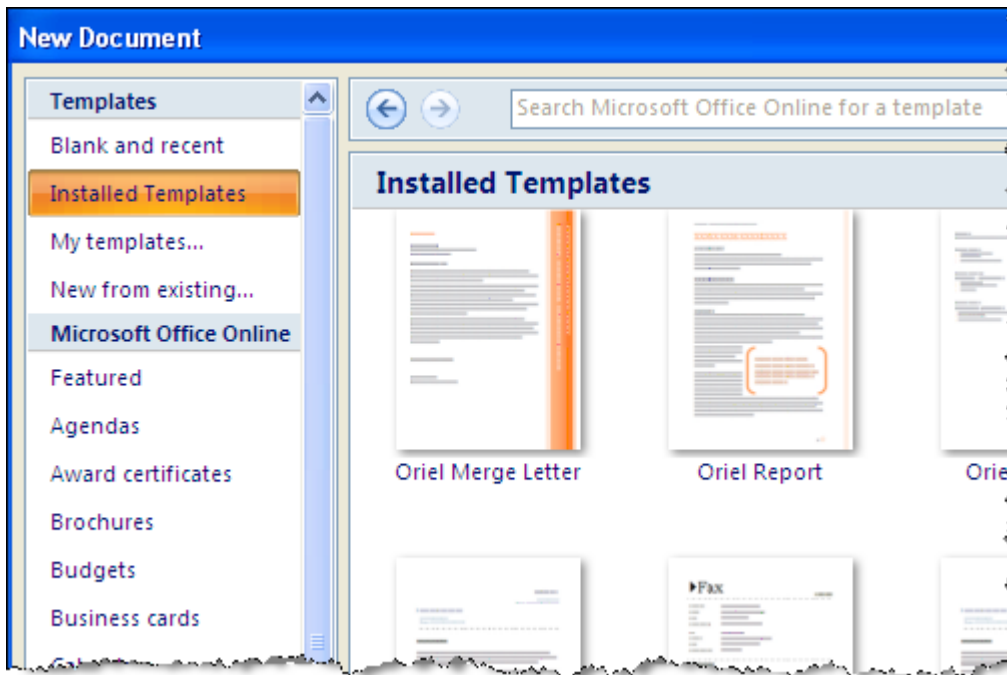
New Document

Templates

Blank and recent

Installed Templates

My templates...

New from existing...

Microsoft Office Online

Featured

Agendas

Award certificates

Brochures

Budgets

Business cards

Search Microsoft Office Online for a template

Installed Templates

Oriel Merge Letter

Oriel Report

Orie

Fax